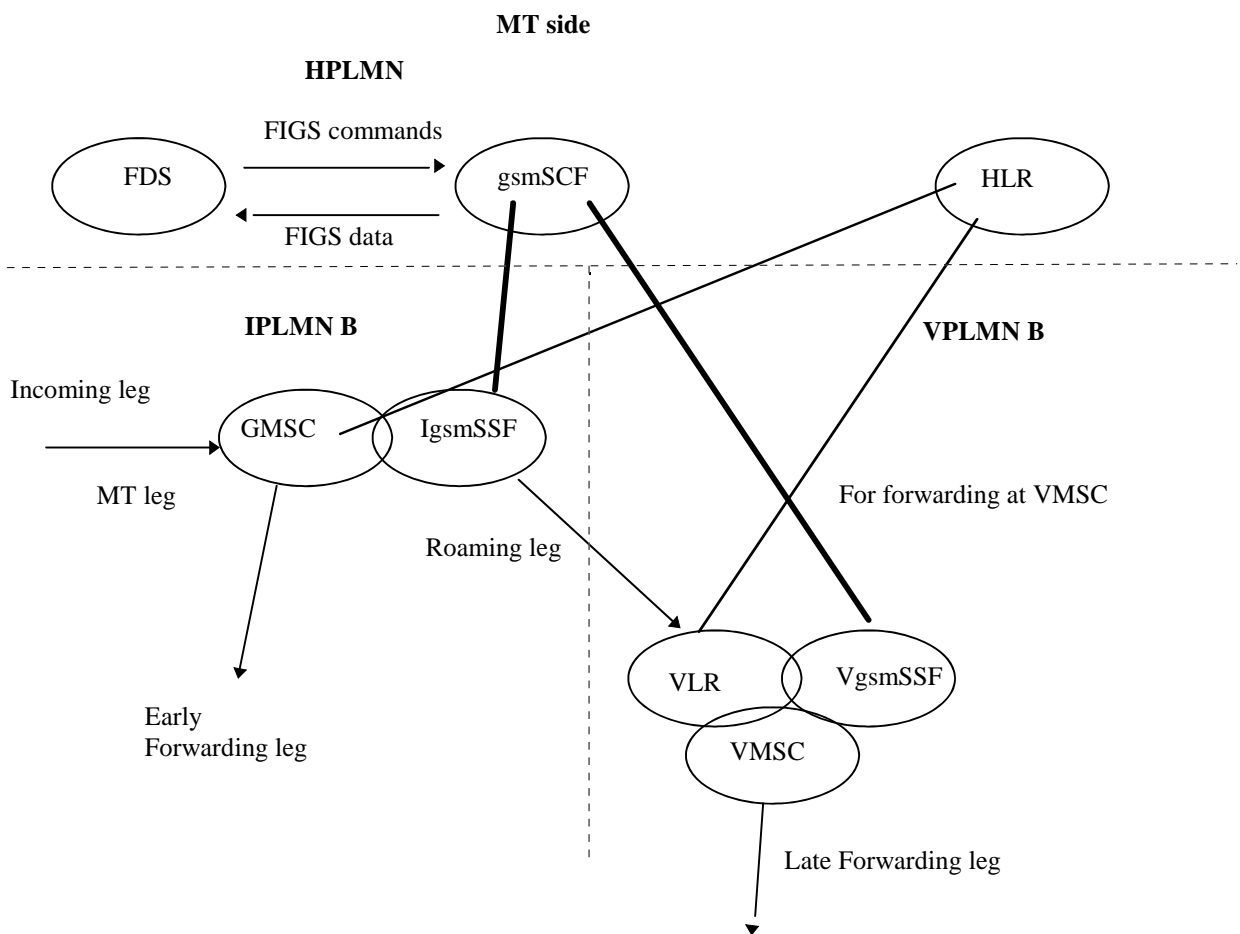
MT side

HPLMN

FIGS commands

FDS

gsmSCF

HLR

FIGS data

IPLMN B

VPLMN B

Incoming leg

GMSC

IgsmSSF

MT leg

For forwarding at VMSC

Roaming leg

VLR

VgsmSSF

VMSC

Early Forwarding leg

Late Forwarding leg